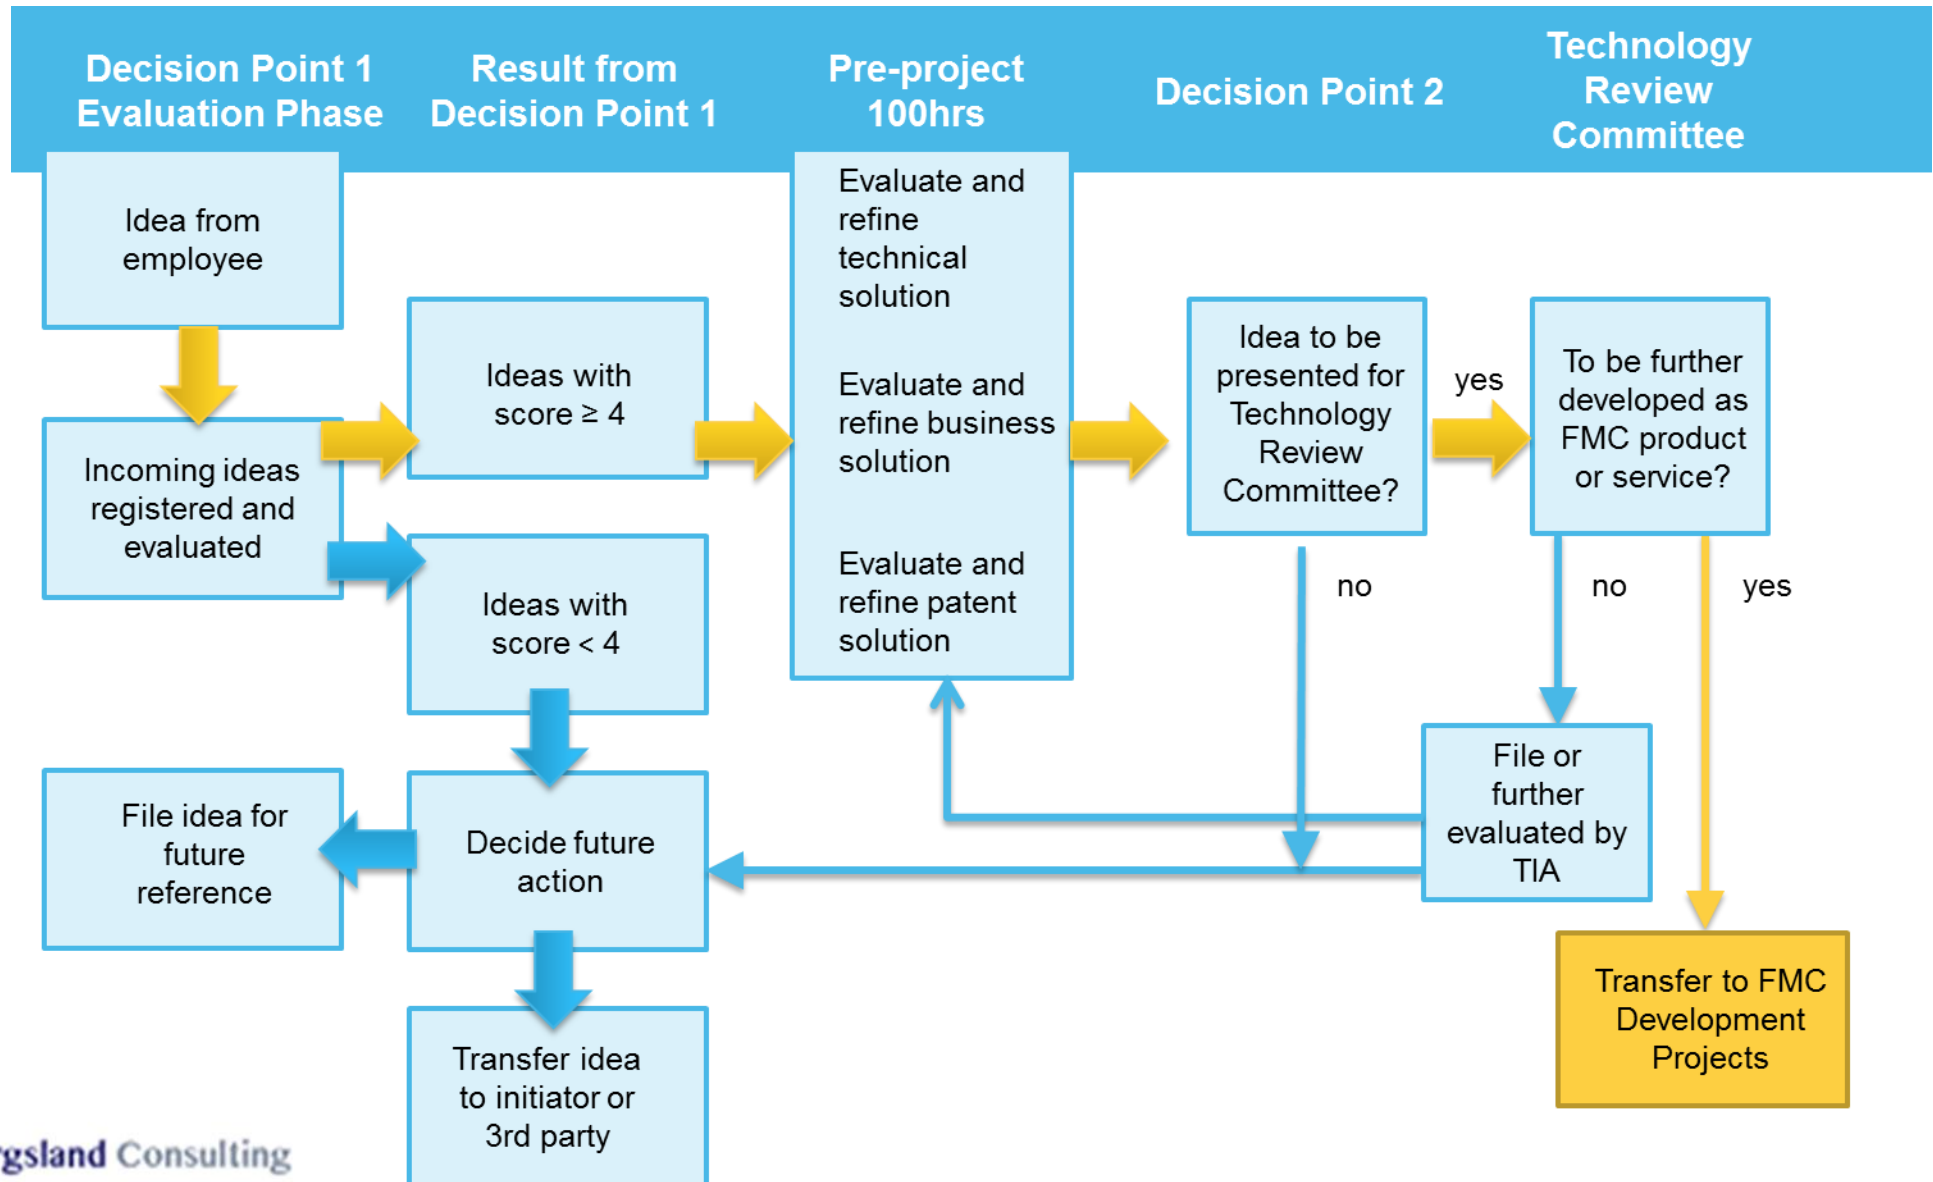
Decision Point 1 Evaluation Phase

Result from Decision Point 1

Pre-project 100hrs

Decision Point 2

Technology Review Committee

Idea from employee

Incoming ideas registered and evaluated

Ideas with score ≥ 4

Ideas with score < 4

Evaluate and refine technical solution

Evaluate and refine business solution

Evaluate and refine patent solution

Idea to be presented for Technology Review Committee?

yes

To be further developed as FMC product or service?

no

no

yes

File or further evaluated by TIA

Transfer to FMC Development Projects

File idea for future reference

Decide future action

Transfer idea to initiator or 3rd party

gsland Consulting